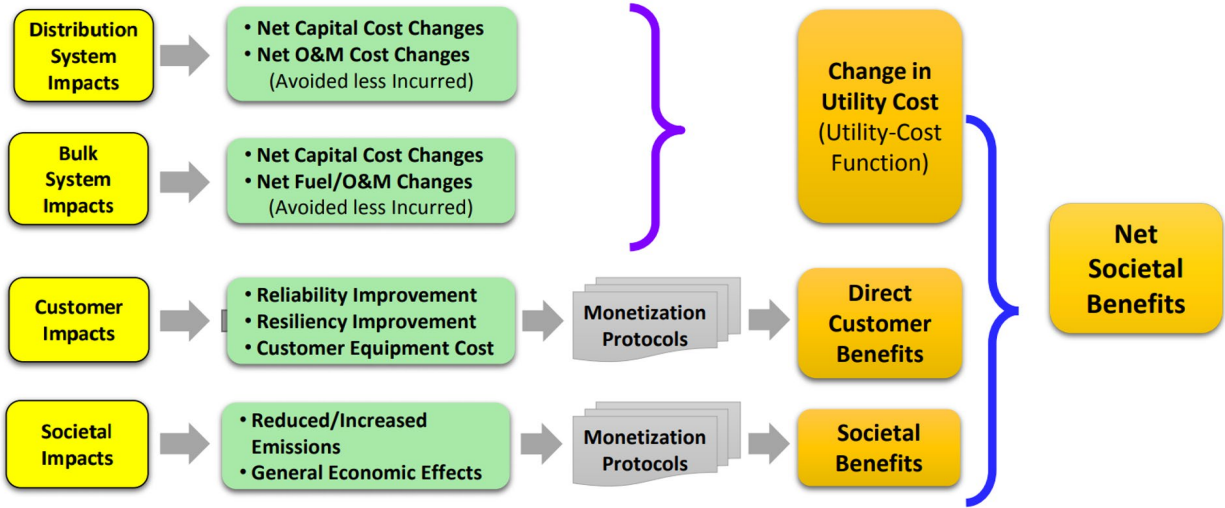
Distribution System Impacts

• Net Capital Cost Changes
• Net O&M Cost Changes
(Avoided less Incurred)

Bulk System Impacts

• Net Capital Cost Changes
• Net Fuel/O&M Changes
(Avoided less Incurred)

Change in Utility Cost (Utility-Cost Function)

Customer Impacts

• Reliability Improvement
• Resiliency Improvement
• Customer Equipment Cost

Monetization Protocols

Direct Customer Benefits

Societal Impacts

• Reduced/Increased Emissions
• General Economic Effects

Monetization Protocols

Societal Benefits

Net Societal Benefits